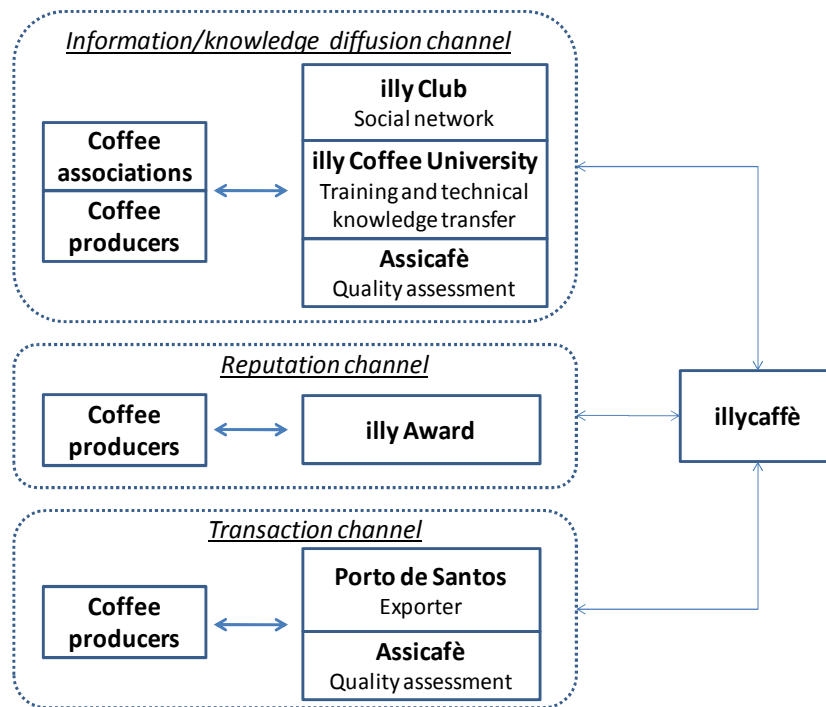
Information/knowledge diffusion channel

Coffee associations

Coffee producers

illy Club
Social network

illy Coffee University
Training and technical knowledge transfer

Assicafè
Quality assessment

Reputation channel

Coffee producers

illy Award

illycaffè

Transaction channel

Coffee producers

Porto de Santos
Exporter

Assicafè
Quality assessment